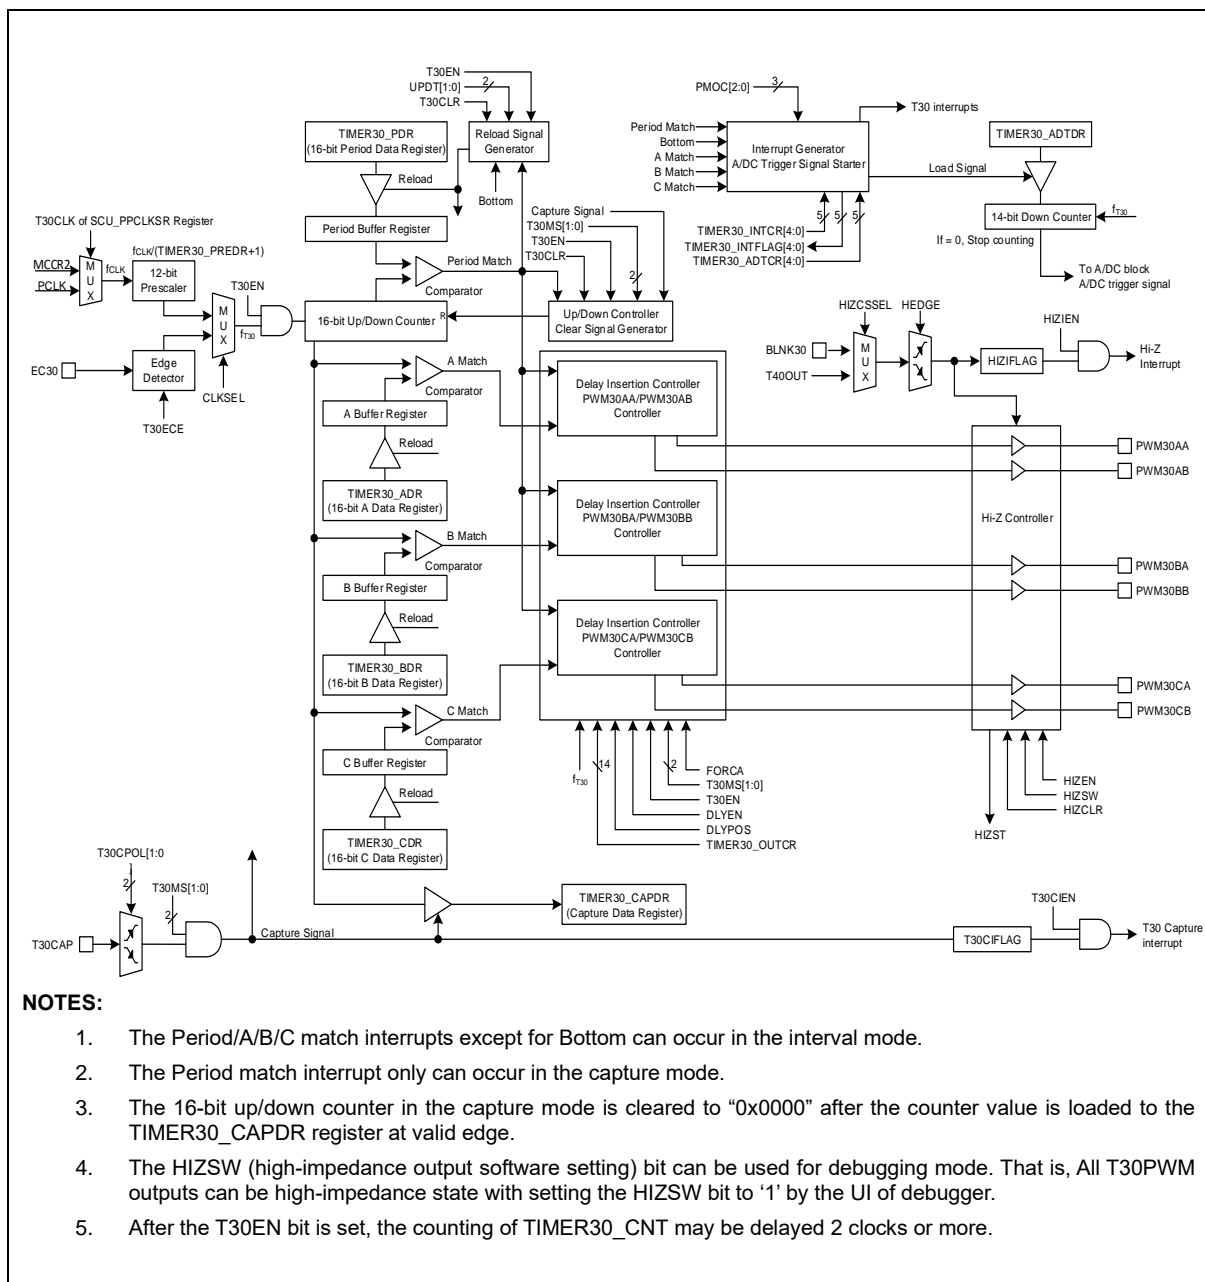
T30EN
UPDT[1:0]
2
T30CLR
Reload Signal Generator
Bottom
TIMER30_PDR
(16-bit Period Data Register)
Reload
Period Buffer Register
T30CLK of SCU_PPCLKSR Register
fCLK/(TIMER30_PREDR+1)
MCCR2
PCLK
MUX
fCLK
12-bit Prescaler
T30EN
MUX
$f_{T30}$
16-bit Up/Down Counter
R
Period Match
Comparator
Capture Signal
T30MS[1:0]
T30EN
T30CLR
2
Up/Down Controller
Clear Signal Generator
PMOC[2:0]
3
T30 interrupts
Period Match
Bottom
A Match
B Match
C Match
Interrupt Generator
A/DC Trigger Signal Starter
5
5
5
TIMER30_INTCR[4:0]
TIMER30_INTFLAG[4:0]
TIMER30_ADTCR[4:0]
Load Signal
TIMER30_ADTDR
14-bit Down Counter
$f_{T30}$
If = 0, Stop counting
To A/DC block
A/DC trigger signal
EC30
Edge Detector
T30ECE
CLKSEL
A Match
Comparator
A Buffer Register
Reload
TIMER30_ADR
(16-bit A Data Register)
B Match
Comparator
B Buffer Register
Reload
TIMER30_BDR
(16-bit B Data Register)
C Match
Comparator
C Buffer Register
Reload
TIMER30_CDR
(16-bit C Data Register)
Delay Insertion Controller
PWM30AA/PWM30AB
Controller
Delay Insertion Controller
PWM30BA/PWM30BB
Controller
Delay Insertion Controller
PWM30CA/PWM30CB
Controller
HIZCSSEL
HEDGE
HIZIEN
BLNK30
T40OUT
MUX
HIZIFLAG
Hi-Z Interrupt
Hi-Z Controller
PWM30AA
PWM30AB
PWM30BA
PWM30BB
PWM30CA
PWM30CB
$f_{T30}$
14
2
FORCA
T30MS[1:0]
T30EN
DLYEN
DLYPOS
TIMER30_OUTCR
HIZEN
HIZSW
HIZCLR
HIZST
T30CPOL[1:0
2
T30MS[1:0]
2
T30CAP
Capture Signal
TIMER30_CAPDR
(Capture Data Register)
T30CIEN
T30CIFLAG
T30 Capture interrupt

NOTES:

1. The Period/A/B/C match interrupts except for Bottom can occur in the interval mode.

2. The Period match interrupt only can occur in the capture mode.

3. The 16-bit up/down counter in the capture mode is cleared to “0x0000” after the counter value is loaded to the TIMER30_CAPDR register at valid edge.

4. The HIZSW (high-impedance output software setting) bit can be used for debugging mode. That is, All T30PWM outputs can be high-impedance state with setting the HIZSW bit to ‘1’ by the UI of debugger.

5. After the T30EN bit is set, the counting of TIMER30_CNT may be delayed 2 clocks or more.